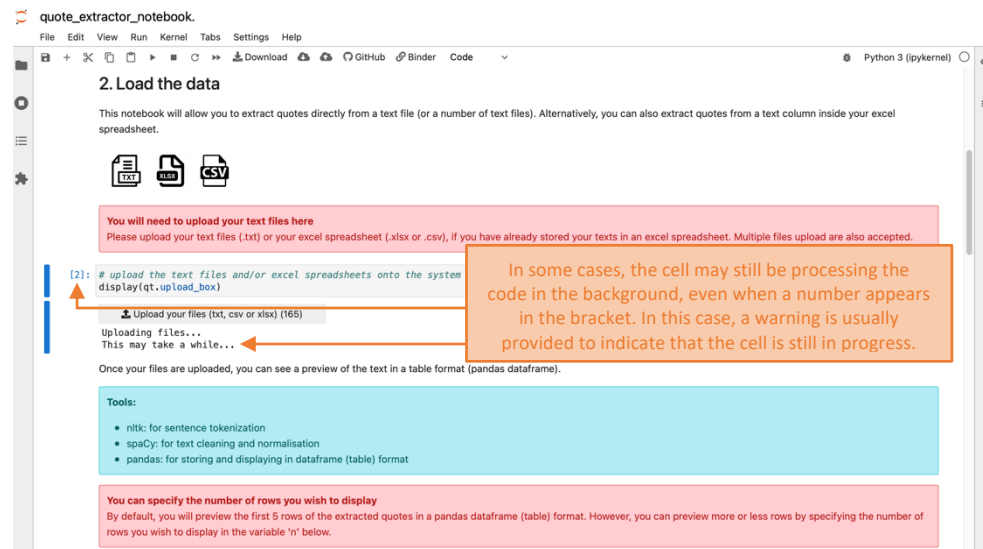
quote_extractor_notebook.

File Edit View Run Kernel Tabs Settings Help

Download GitHub Binder Code

Python 3 (ipykernel)

2. Load the data

This notebook will allow you to extract quotes directly from a text file (or a number of text files). Alternatively, you can also extract quotes from a text column inside your excel spreadsheet.

TXT XLSX CSV

You will need to upload your text files here
Please upload your text files (.txt) or your excel spreadsheet (.xlsx or .csv), if you have already stored your texts in an excel spreadsheet. Multiple files upload are also accepted.

[2]: # upload the text files and/or excel spreadsheets onto the system
display(qt.upload_box)

Upload your files (txt, csv or xlsx) (165)

Uploading files...
This may take a while...

In some cases, the cell may still be processing the code in the background, even when a number appears in the bracket. In this case, a warning is usually provided to indicate that the cell is still in progress.

Once your files are uploaded, you can see a preview of the text in a table format (pandas dataframe).

Tools:

- nltk: for sentence tokenization
- spaCy: for text cleaning and normalisation
- pandas: for storing and displaying in dataframe (table) format

You can specify the number of rows you wish to display
By default, you will preview the first 5 rows of the extracted quotes in a pandas dataframe (table) format. However, you can preview more or less rows by specifying the number of rows you wish to display in the variable 'n' below.